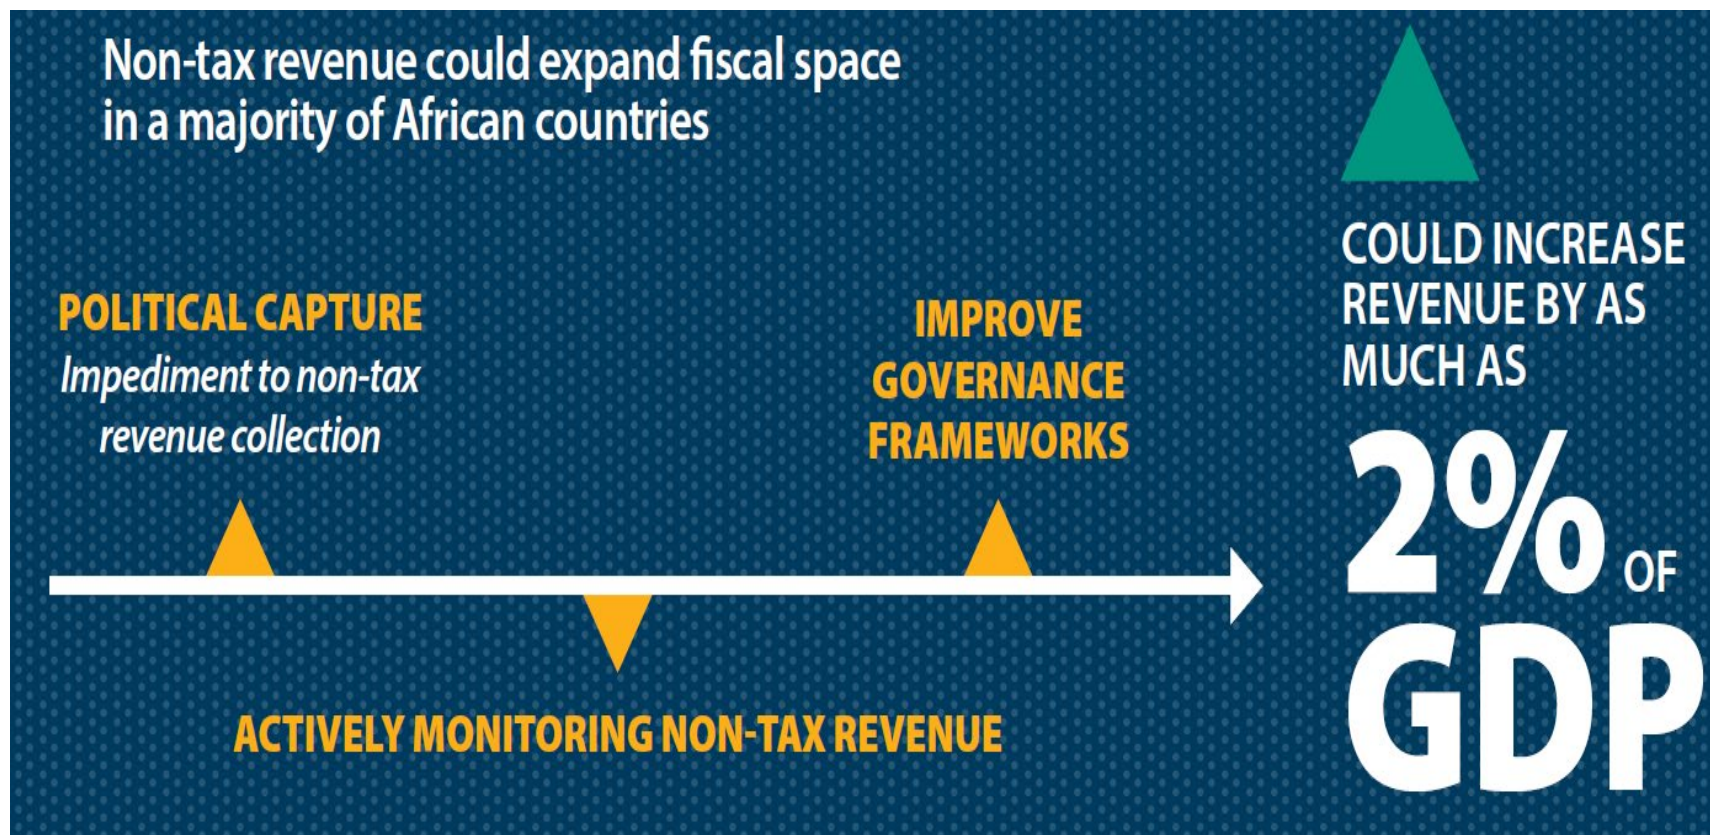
Non-tax revenue could expand fiscal space in a majority of African countries

POLITICAL CAPTURE
Impediment to non-tax revenue collection

IMPROVE GOVERNANCE FRAMEWORKS

ACTIVELY MONITORING NON-TAX REVENUE

COULD INCREASE REVENUE BY AS MUCH AS

2% OF GDP